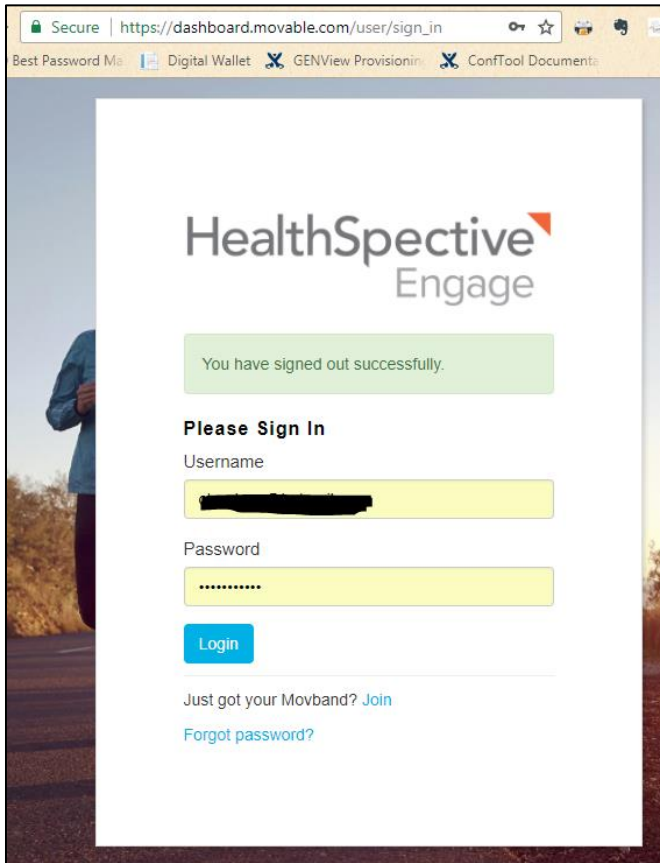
Secure | https://dashboard.movable.com/user/sign_in

Best Password Ma  Digital Wallet  GENView Provisionin  ConfTool Documenta

HealthSpective
Engage

You have signed out successfully.

Please Sign In

Username

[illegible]

Password

...........

Login

Just got your Movband? Join

Forgot password?